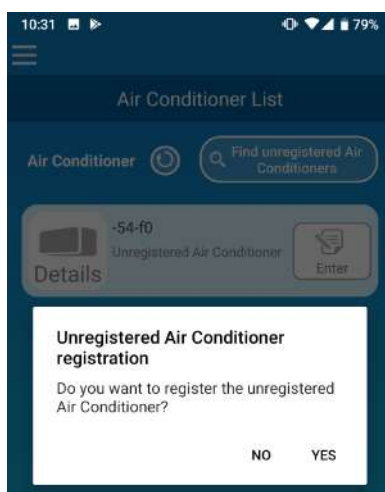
10:31

79%

Air Conditioner List

Air Conditioner

Find unregistered Air Conditioners

-54-f0

Unregistered Air Conditioner

Details

Enter

Unregistered Air Conditioner registration

Do you want to register the unregistered Air Conditioner?

NO

YES